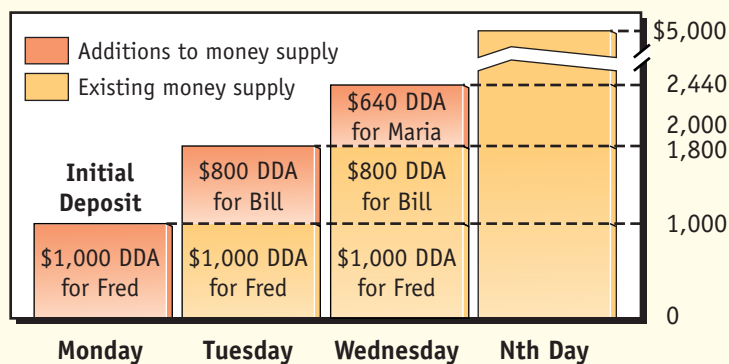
Additions to money supply

Existing money supply

Initial Deposit

$1,000 DDA for Fred

$800 DDA for Bill

$1,000 DDA for Fred

$640 DDA for Maria

$800 DDA for Bill

$1,000 DDA for Fred

$5,000
2,440
2,000
1,800
1,000
0

Monday
Tuesday
Wednesday
Nth Day